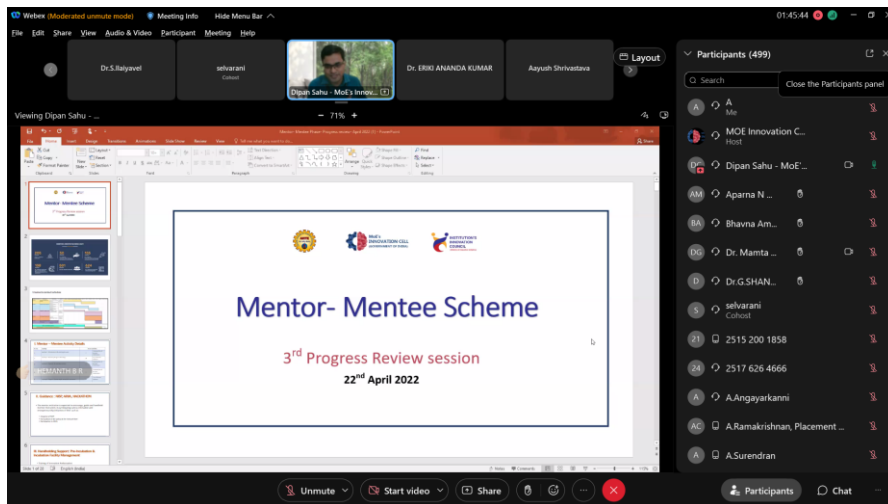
Webex (Moderated unmute mode) Meeting Info Hide Menu Bar

01:45:44

File Edit Share View Audio & Video Participant Meeting Help

Dr.S.Ilaiyavel

selvarani
Cohost

Dipan Sahu - MoE's Innov...

Dr. ERIKI ANANDA KUMAR

Aayush Shrivastava

Layout

Viewing Dipan Sahu - ...

71%

Mentor- Mentee Scheme

$3^{rd}$ Progress Review session

$22^{nd}$ April 2022

HEMANTH B R

Participants (499)

Search

Close the Participants panel

A
Me

MOE Innovation C...
Host

Dipan Sahu - MoE'...

Aparna N ...

Bhavna Am...

Dr. Mamta ...

Dr.G.SHAN...

selvarani
Cohost

2515 200 1858

2517 626 4666

A.Angayarkanni

A.Ramakrishnan, Placement ...

A.Surendran

Unmute

Start video

Share

Participants

Chat